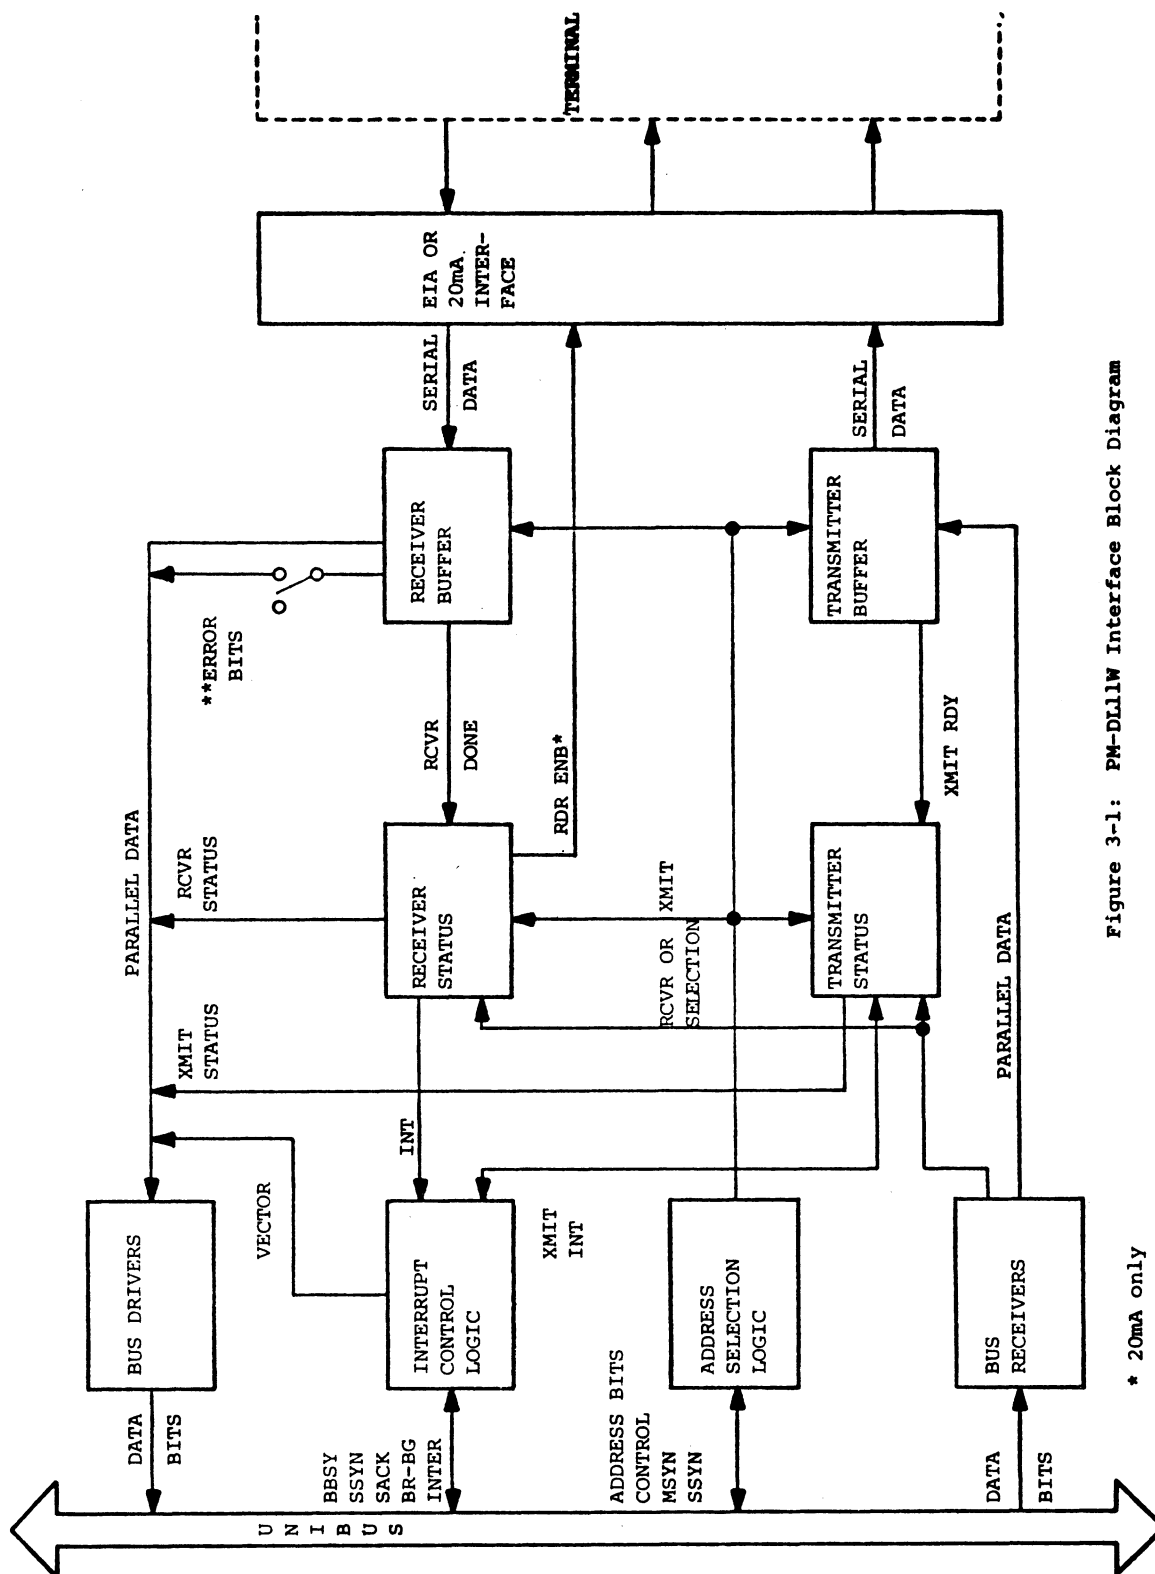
TERMINAL

EIA OR 20mA INTERFACE

SERIAL DATA

SERIAL DATA

RECEIVER BUFFER

TRANSMITTER BUFFER

**ERROR BITS

RCVR DONE

RDR ENB*

XMIT RDY

PARALLEL DATA

RCVR STATUS

RECEIVER STATUS

XMIT

RCVR OR SELECTION

TRANSMITTER STATUS

PARALLEL DATA

XMIT STATUS

INT

VECTOR

BUS DRIVERS

INTERRUPT CONTROL LOGIC

XMIT INT

ADDRESS SELECTION LOGIC

BUS RECEIVERS

DATA BITS

BBSY SSYN SACK BR-BG INTER

ADDRESS BITS CONTROL MSYN SSYN

DATA BITS

U N I B U S

Figure 3-1: PM-DL11W Interface Block Diagram

* 20mA only